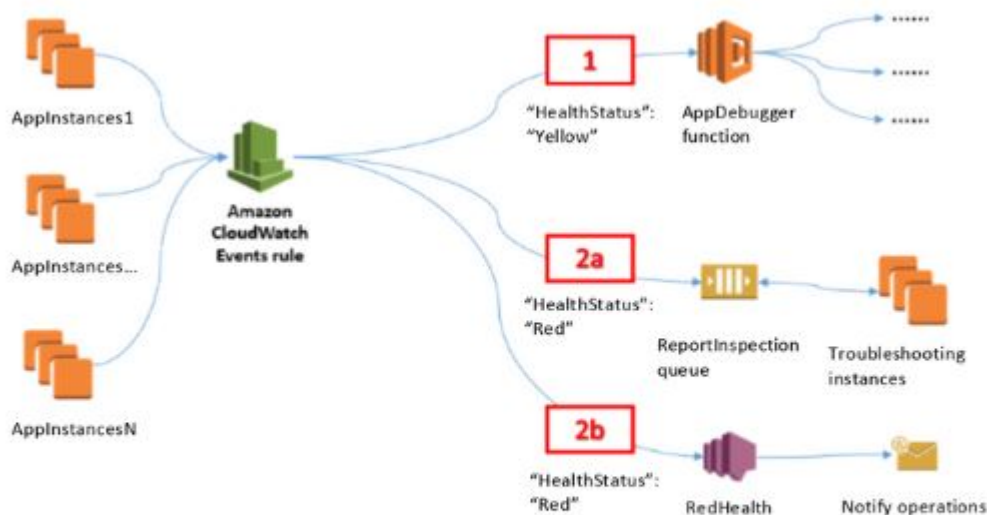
AppInstances1

AppInstances...

AppInstancesN

Amazon CloudWatch Events rule

1

"HealthStatus": "Yellow"

AppDebugger function

......

......

......

2a

"HealthStatus": "Red"

ReportInspection queue

Troubleshooting instances

2b

"HealthStatus": "Red"

RedHealth

Notify operations